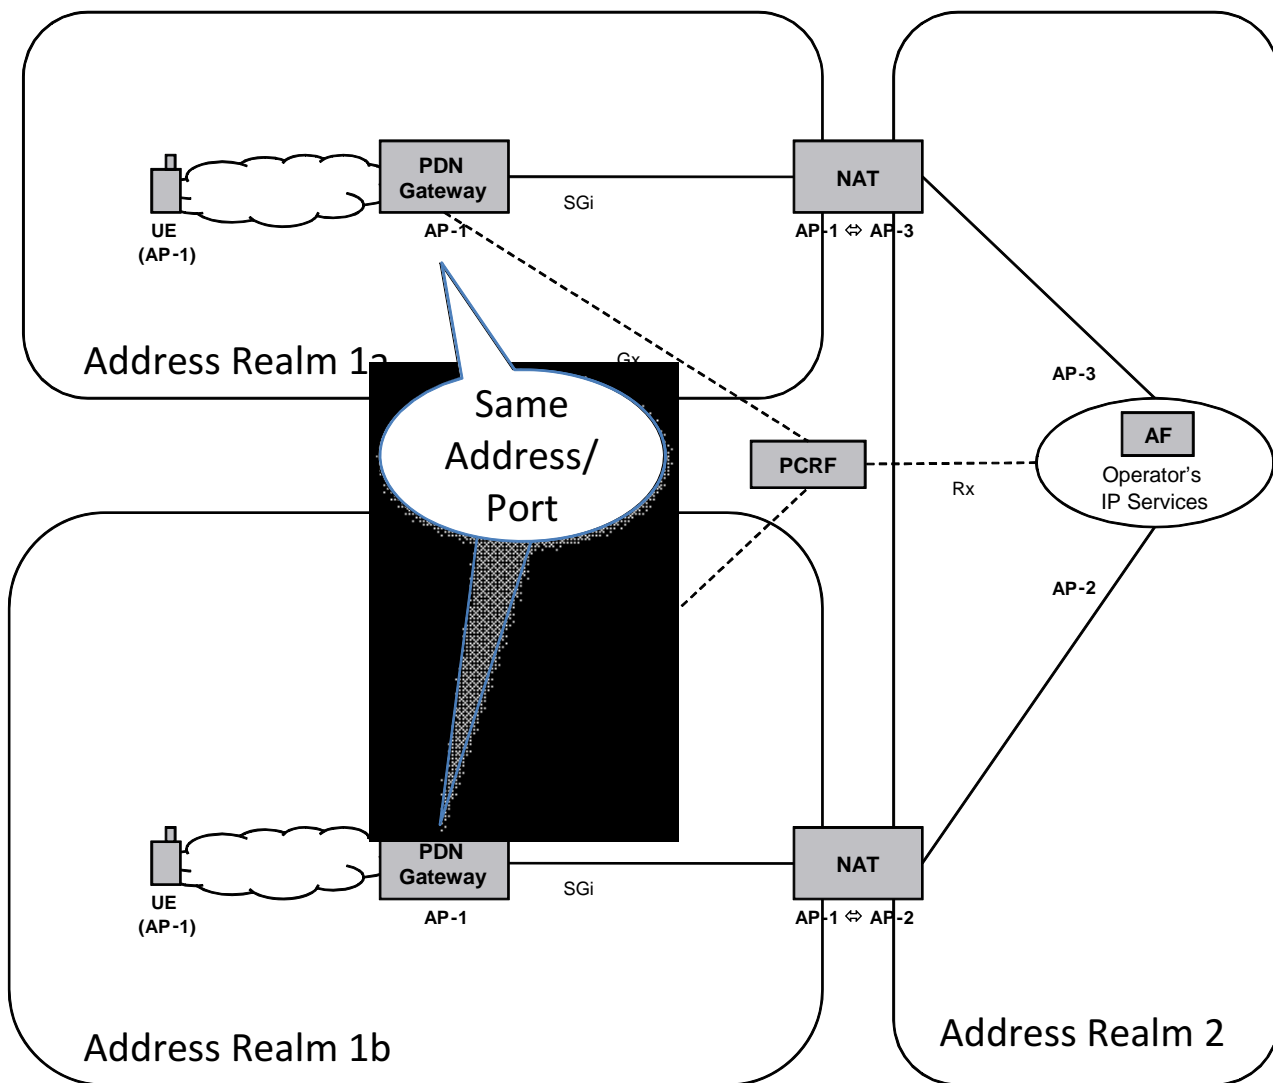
PDN Gateway

SGi

NAT

UE (AP-1)

AP-1

AP-1 ⇔ AP-3

Address Realm 1a

Gx

AP-3

Same Address/ Port

AF

PCRF

Operator's IP Services

Rx

AP-2

PDN Gateway

SGi

NAT

UE (AP-1)

AP-1

AP-1 ⇔ AP-2

Address Realm 1b

Address Realm 2